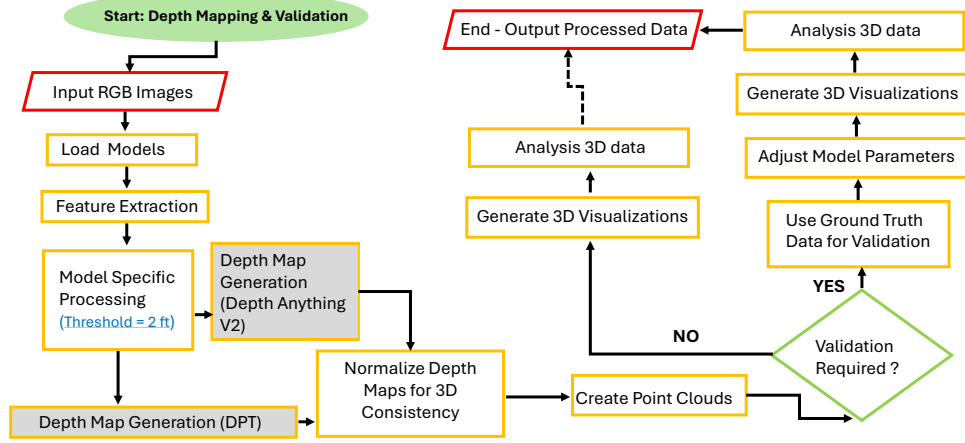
Start: Depth Mapping & Validation

Input RGB Images

Load Models

Feature Extraction

Model Specific Processing
(Threshold = 2 ft)

Depth Map Generation (Depth Anything V2)

Depth Map Generation (DPT)

Normalize Depth Maps for 3D Consistency

Create Point Clouds

Validation Required ?

NO

YES

Generate 3D Visualizations

Analysis 3D data

End - Output Processed Data

Use Ground Truth Data for Validation

Adjust Model Parameters

Generate 3D Visualizations

Analysis 3D data